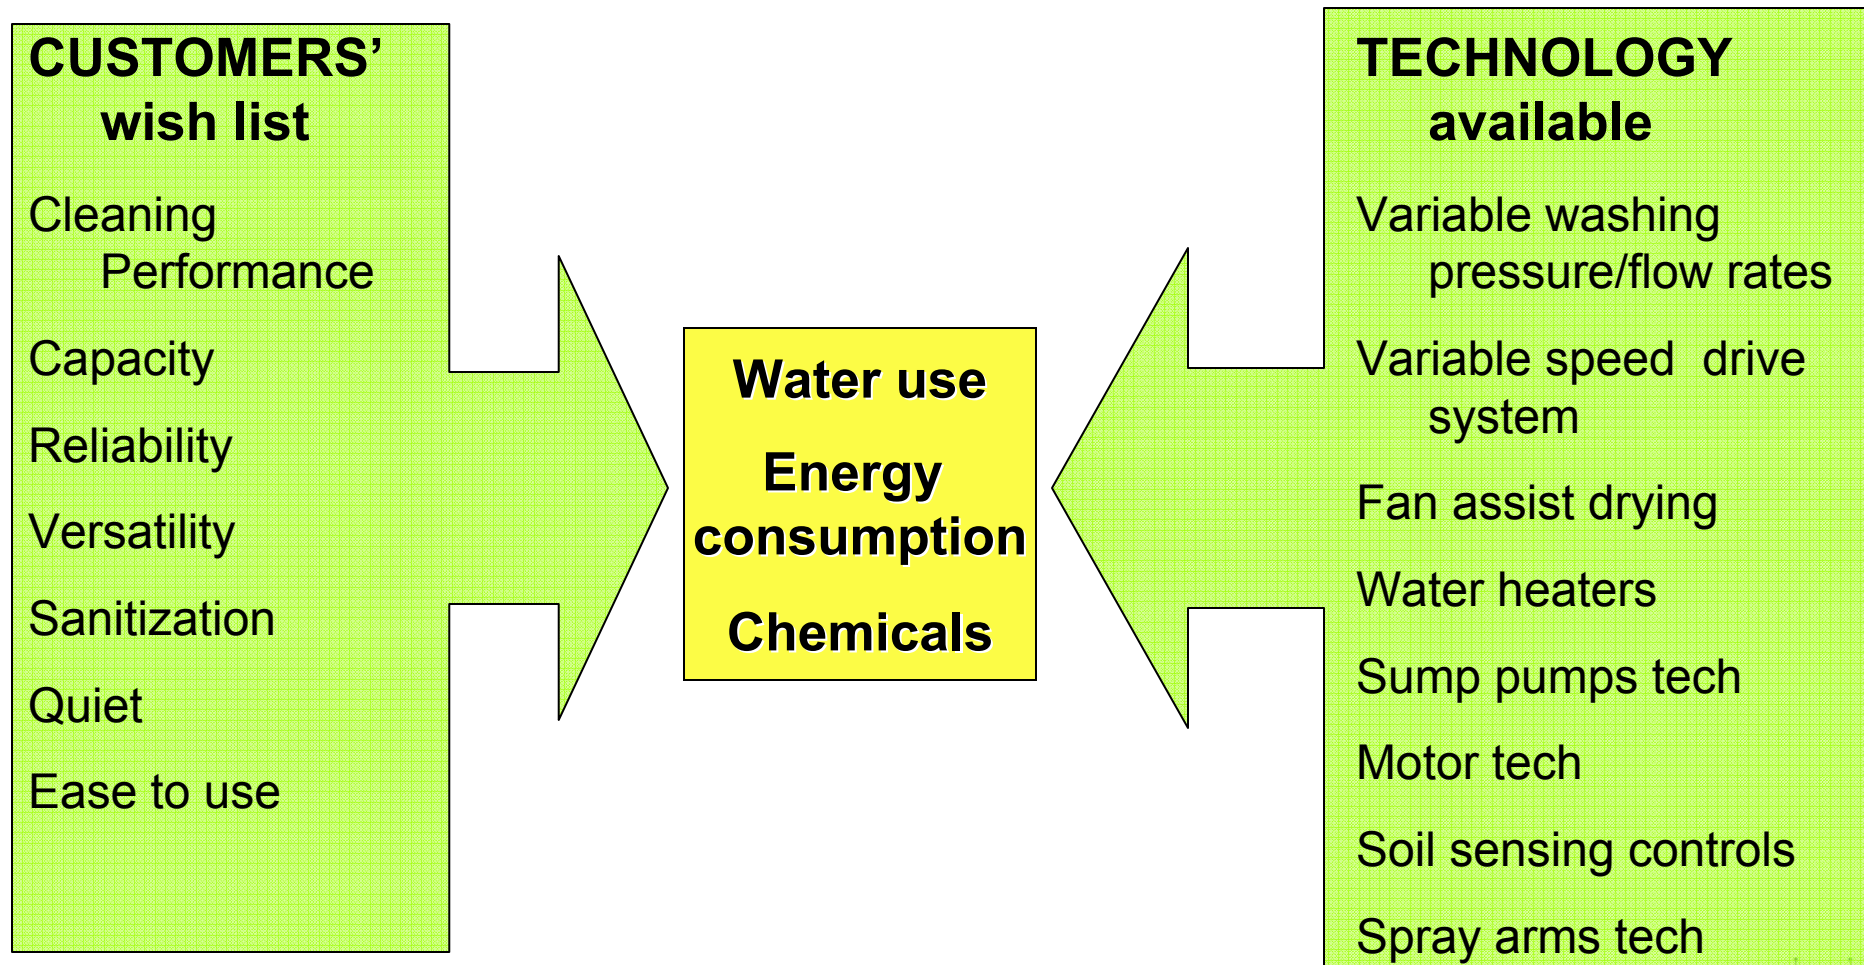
CUSTOMERS' wish list

Cleaning Performance

Capacity

Reliability

Versatility

Sanitization

Quiet

Ease to use

Water use

Energy consumption

Chemicals

TECHNOLOGY available

Variable washing pressure/flow rates

Variable speed drive system

Fan assist drying

Water heaters

Sump pumps tech

Motor tech

Soil sensing controls

Spray arms tech